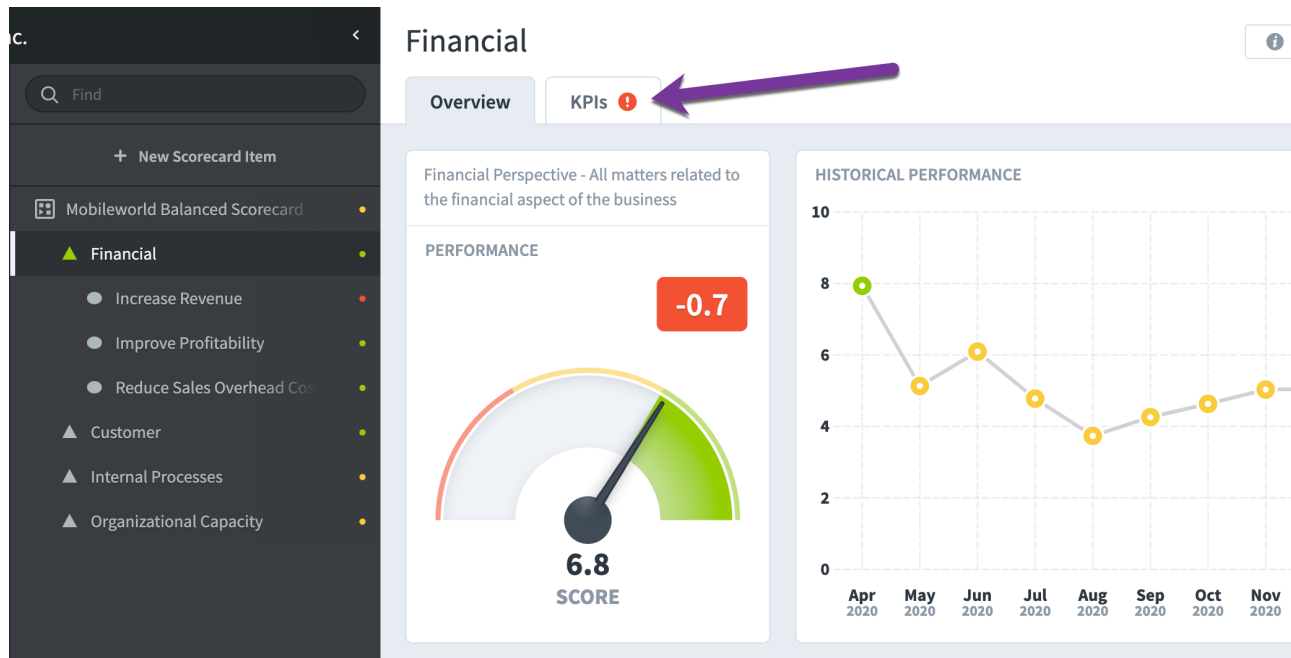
nc.

Find

+ New Scorecard Item

Mobileworld Balanced Scorecard

Financial

Increase Revenue

Improve Profitability

Reduce Sales Overhead Cos

Customer

Internal Processes

Organizational Capacity

Financial

Overview

KPIs

Financial Perspective - All matters related to the financial aspect of the business

PERFORMANCE

-0.7

6.8
SCORE

HISTORICAL PERFORMANCE

10
8
6
4
2
0

Apr 2020
May 2020
Jun 2020
Jul 2020
Aug 2020
Sep 2020
Oct 2020
Nov 2020